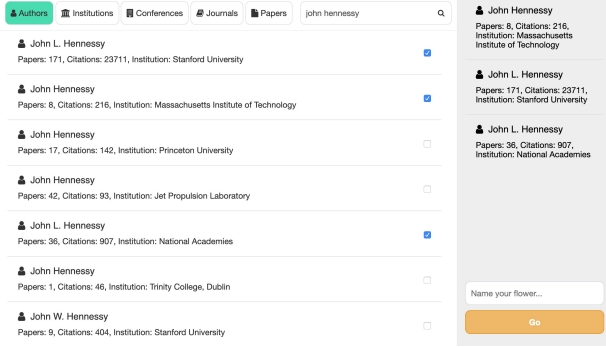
Authors Institutions Conferences Journals Papers john hennessy

John L. Hennessy
Papers: 171, Citations: 23711, Institution: Stanford University

John Hennessy
Papers: 8, Citations: 216, Institution: Massachusetts Institute of Technology

John Hennessy
Papers: 17, Citations: 142, Institution: Princeton University

John Hennessy
Papers: 42, Citations: 93, Institution: Jet Propulsion Laboratory

John L. Hennessy
Papers: 36, Citations: 907, Institution: National Academies

John Hennessy
Papers: 1, Citations: 46, Institution: Trinity College, Dublin

John W. Hennessy
Papers: 9, Citations: 404, Institution: Stanford University

John Hennessy
Papers: 8, Citations: 216, Institution: Massachusetts Institute of Technology

John L. Hennessy
Papers: 171, Citations: 23711, Institution: Stanford University

John L. Hennessy
Papers: 36, Citations: 907, Institution: National Academies

Name your flower...

Go